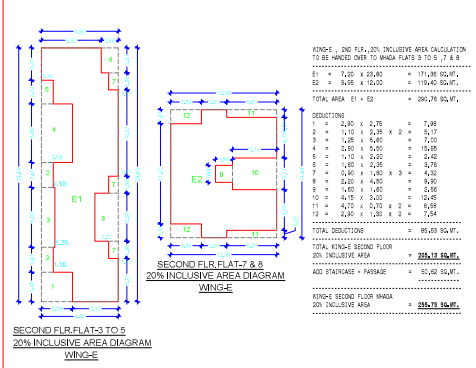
E1

SECOND FLR.FLAT-3 TO 5
20% INCLUSIVE AREA DIAGRAM
WING-E

12
11
E2
10
12
11

SECOND FLR.FLAT-7 & 8
20% INCLUSIVE AREA DIAGRAM
WING-E

WING-E , 2ND FLR.,20% INCLUSIVE AREA CALCULATION TO BE HANDED OVER TO MHADA FLATS 3 TO 5 ,7 & 8

| | | | | |
|---|---|---|---|---|
| E1 | = | 7.20 x 23.80 | = | 171.36 SQ.MT. |
| E2 | = | 9.95 x 12.00 | = | 119.40 SQ.MT. |

TOTAL AREA E1 + E2 = 290.76 SQ.MT.

DEDUCTIONS

| | | | | |
|---|---|---|---|---|
| 1 | = | 2.90 x 2.75 | = | 7.98 |
| 2 | = | 1.10 x 2.35 x 2 | = | 5.17 |
| 3 | = | 1.25 x 5.60 | = | 7.00 |
| 4 | = | 2.60 x 5.60 | = | 15.86 |
| 5 | = | 1.10 x 2.20 | = | 2.42 |
| 6 | = | 1.60 x 2.35 | = | 3.76 |
| 7 | = | 0.90 x 1.60 x 3 | = | 4.32 |
| 8 | = | 2.20 x 4.50 | = | 9.90 |
| 9 | = | 1.60 x 1.60 | = | 2.56 |
| 10 | = | 4.15 x 3.00 | = | 12.45 |
| 11 | = | 4.70 x 0.70 x 2 | = | 6.58 |
| 12 | = | 2.90 x 1.30 x 2 | = | 7.54 |

TOTAL DEDUCTIONS = 85.93 SQ.MT.

TOTAL WING-E SECOND FLOOR
20% INCLUSIVE AREA = 205.13 SQ.MT.

ADD STAIRCASE + PASSAGE = 50.62 SQ.MT.

WING-E SECOND FLOOR MHADA
20% INCLUSIVE AREA = 255.75 SQ.MT.